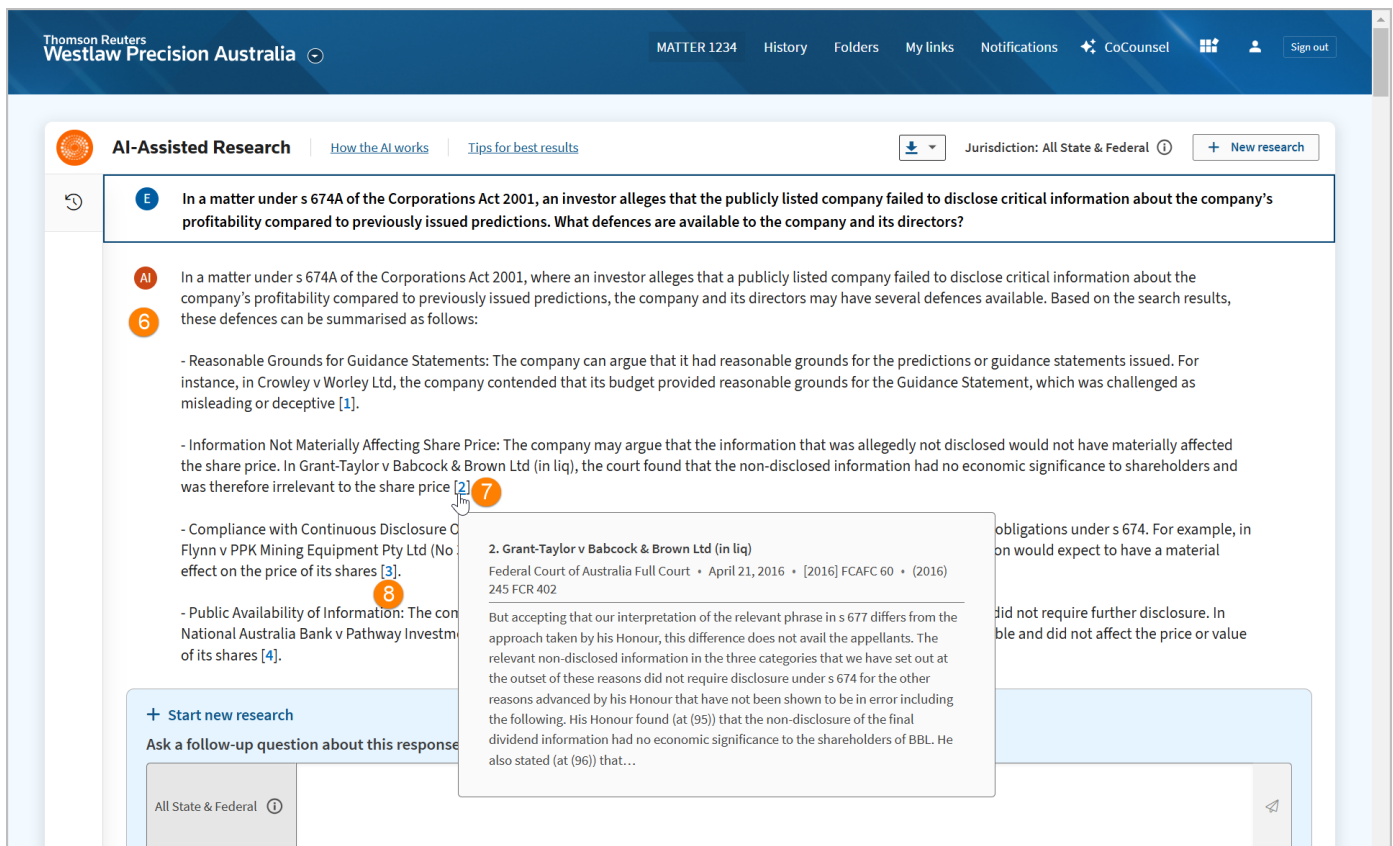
Thomson Reuters
Westlaw Precision Australia

MATTER 1234 History Folders My links Notifications CoCounsel Sign out

AI-Assisted Research How the AI works Tips for best results

Jurisdiction: All State & Federal New research

E In a matter under s 674A of the Corporations Act 2001, an investor alleges that the publicly listed company failed to disclose critical information about the company's profitability compared to previously issued predictions. What defences are available to the company and its directors?

AI In a matter under s 674A of the Corporations Act 2001, where an investor alleges that a publicly listed company failed to disclose critical information about the company's profitability compared to previously issued predictions, the company and its directors may have several defences available. Based on the search results, these defences can be summarised as follows:

6

- Reasonable Grounds for Guidance Statements: The company can argue that it had reasonable grounds for the predictions or guidance statements issued. For instance, in Crowley v Worley Ltd, the company contended that its budget provided reasonable grounds for the Guidance Statement, which was challenged as misleading or deceptive [1].

- Information Not Materially Affecting Share Price: The company may argue that the information that was allegedly not disclosed would not have materially affected the share price. In Grant-Taylor v Babcock & Brown Ltd (in liq), the court found that the non-disclosed information had no economic significance to shareholders and was therefore irrelevant to the share price [2] 7

- Compliance with Continuous Disclosure O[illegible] obligations under s 674. For example, in Flynn v PPK Mining Equipment Pty Ltd (No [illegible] on would expect to have a material effect on the price of its shares [3].

8

- Public Availability of Information: The con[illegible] did not require further disclosure. In National Australia Bank v Pathway Investm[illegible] ble and did not affect the price or value of its shares [4].

2. Grant-Taylor v Babcock & Brown Ltd (in liq)
Federal Court of Australia Full Court • April 21, 2016 • [2016] FCAFC 60 • (2016) 245 FCR 402

But accepting that our interpretation of the relevant phrase in s 677 differs from the approach taken by his Honour, this difference does not avail the appellants. The relevant non-disclosed information in the three categories that we have set out at the outset of these reasons did not require disclosure under s 674 for the other reasons advanced by his Honour that have not been shown to be in error including the following. His Honour found (at (95)) that the non-disclosure of the final dividend information had no economic significance to the shareholders of BBL. He also stated (at (96)) that…

+ Start new research
Ask a follow-up question about this response

All State & Federal